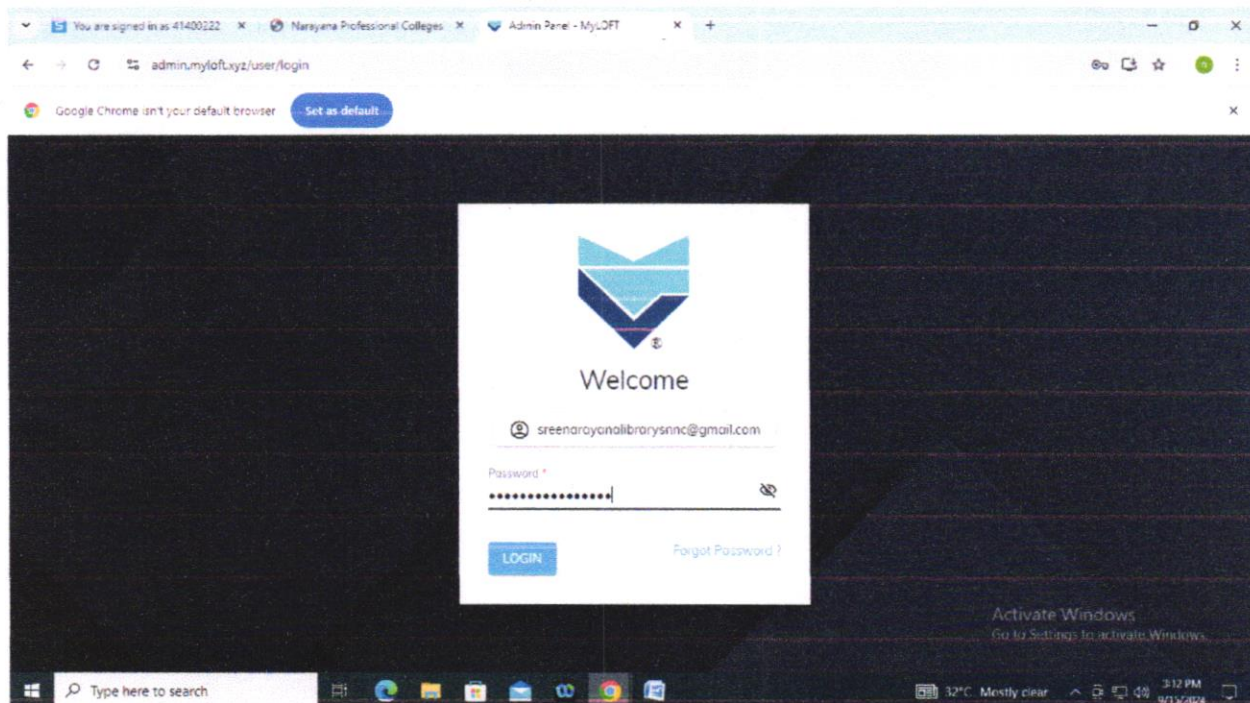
You are signed in as 41400222 ×
Narayana Professional Colleges ×
Admin Panel - MyLOFT ×
+

admin.myloft.xyz/user/login

Google Chrome isn't your default browser
Set as default
×

Welcome

sreenarayanalibrarysnnc@gmail.com

Password *
••••••••••••••••

LOGIN
Forgot Password ?

Activate Windows
Go to Settings to activate Windows.

Type here to search
32°C Mostly clear
3:12 PM
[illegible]